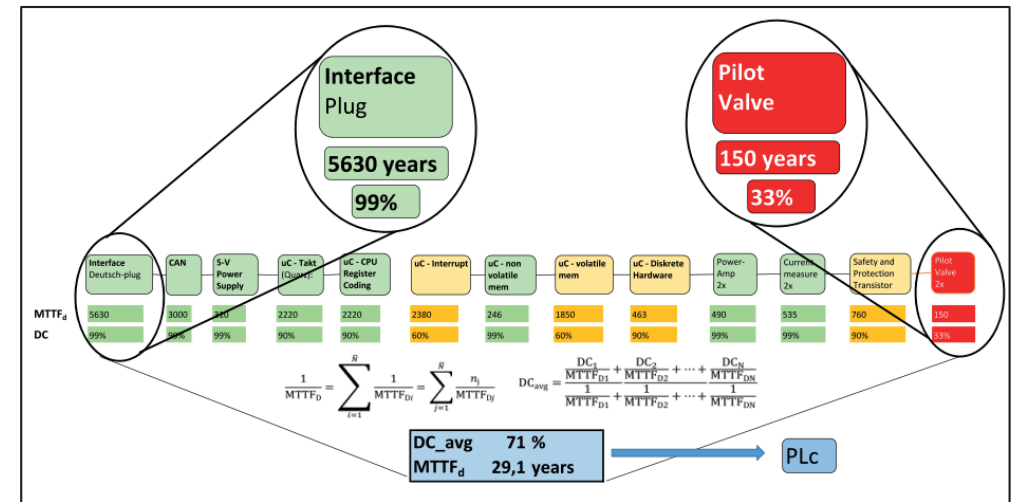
Interface
Plug

5630 years

99%

Pilot Valve

150 years

33%

Interface Deutsch-plug

CAN

5-V Power Supply

uC - Takt (Quarz)

uC - CPU Register Coding

uC - Interrupt

uC - non volatile mem

uC - volatile mem

uC - Diskrete Hardware

Power-Amp 2x

Current measure 2x

Safety and Protection Transistor

Pilot Valve 2x

| | | | | | | | | | | | | | |
|---|---|---|---|---|---|---|---|---|---|---|---|---|---|
| $MTTF_d$ | 5630 | 3000 | 310 | 2220 | 2220 | 2380 | 246 | 1850 | 463 | 490 | 535 | 760 | 150 |
| DC | 99% | 90% | 99% | 90% | 90% | 60% | 99% | 60% | 90% | 99% | 99% | 90% | 33% |

$\frac{1}{MTTF_D} = \sum_{i=1}^{\tilde{N}} \frac{1}{MTTF_{Di}} = \sum_{j=1}^{\tilde{N}} \frac{n_j}{MTTF_{Dj}}$

$DC_{avg} = \frac{\frac{DC_1}{MTTF_{D1}} + \frac{DC_2}{MTTF_{D2}} + \cdots + \frac{DC_N}{MTTF_{DN}}}{\frac{1}{MTTF_{D1}} + \frac{1}{MTTF_{D2}} + \cdots + \frac{1}{MTTF_{DN}}}$

DC_avg 71 %
$MTTF_d$ 29,1 years

PLc